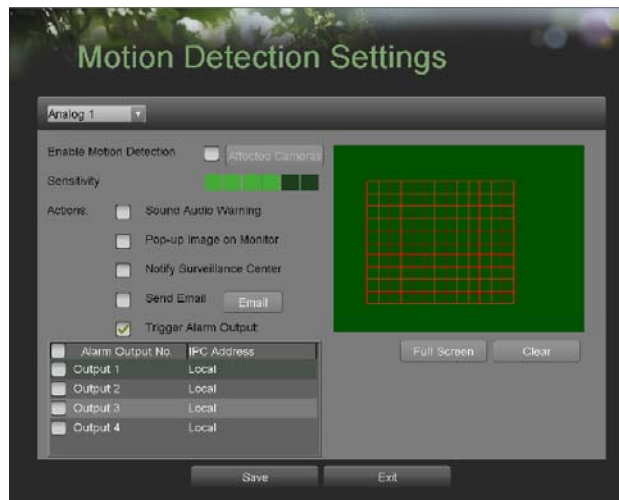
Motion Detection Settings

Analog 1

Enable Motion Detection

Affected Cameras

Sensitivity

Actions:

Sound Audio Warning

Pop-up Image on Monitor

Notify Surveillance Center

Send Email

Email

Trigger Alarm Output

| Alarm Output No. | IPC Address |
|---|---|
| Output 1 | Local |
| Output 2 | Local |
| Output 3 | Local |
| Output 4 | Local |

Full Screen

Clear

Save

Exit